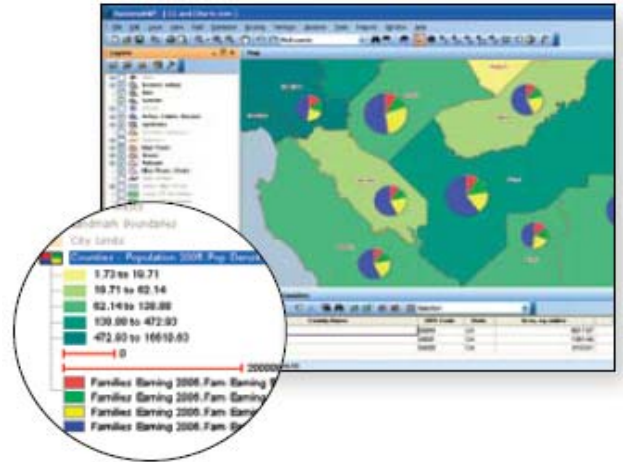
Landmark Boundaries
City Limits
Counties - Population 2008 Pop Density
1.73 to 10.71
10.71 to 62.14
62.14 to 130.09
130.09 to 472.93
472.93 to 16610.63
0
200000
Families Earning 2008 Fam Earning
Families Earning 2008 Fam Earning
Families Earning 2008 Fam Earning
Families Earning 2008 Fam Earning
Map
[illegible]